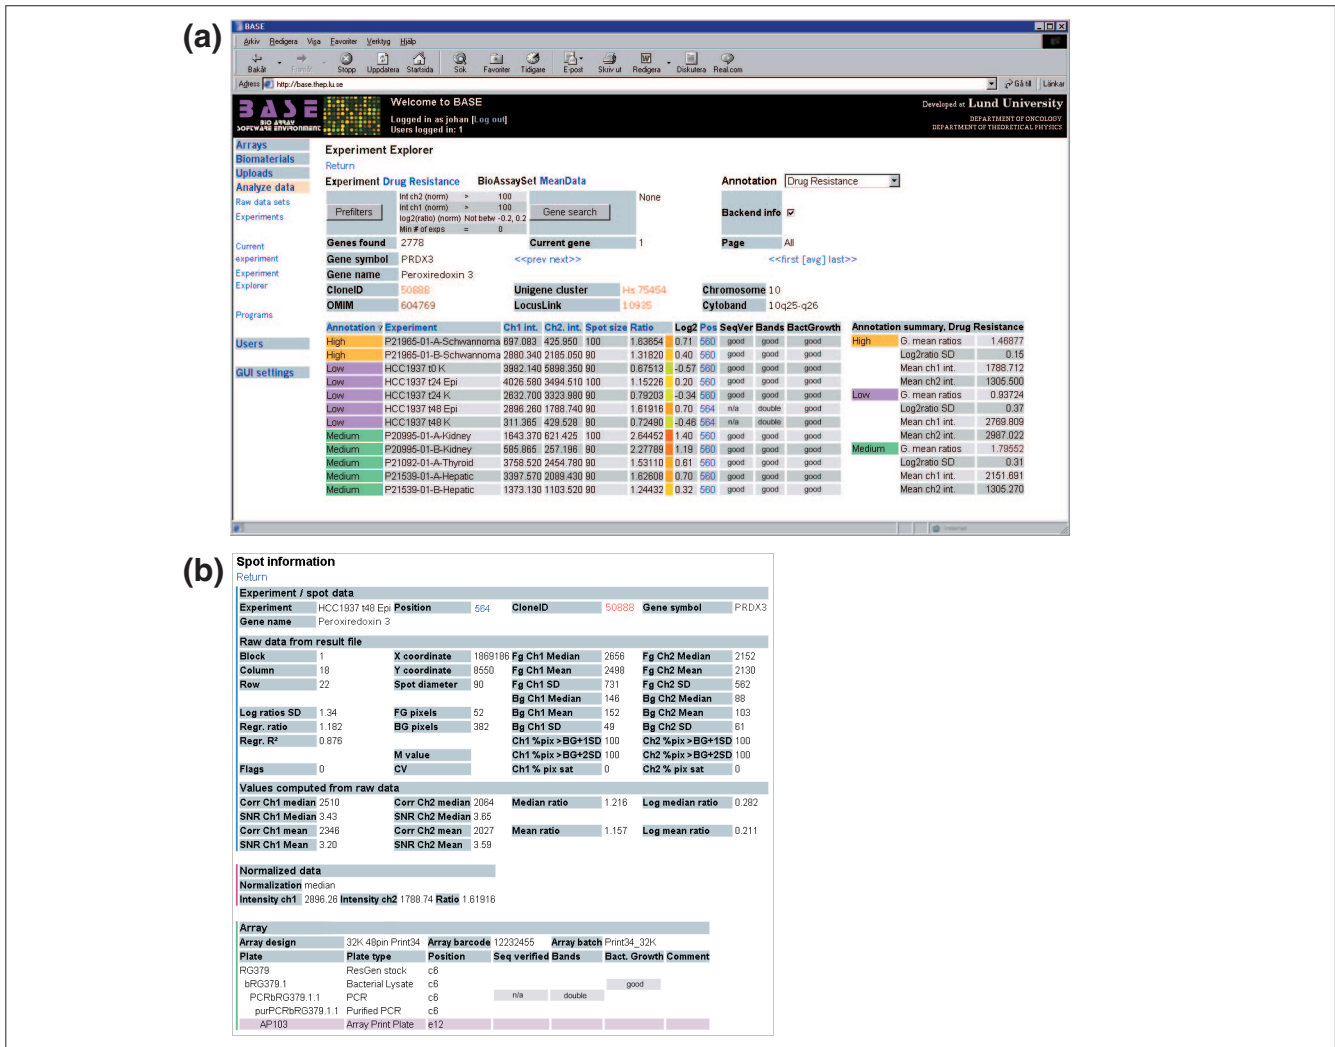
(a)

BASE

Arkiv Redigera Visa Favoriter Verktyg Hjälp

Bakåt Framåt Stopp Uppdatera Startsida Sök Favoriter Tidigare E-post Skriv ut Redigera Diskutera Real.com

Adress http://base.thep.lu.se

Gå till Länkar

BASE BIO ARRAY SOFTWARE ENVIRONMENT

Welcome to BASE

Logged in as johan [Log out]
Users logged in: 1

Developed at Lund University
DEPARTMENT OF ONCOLOGY
DEPARTMENT OF THEORETICAL PHYSICS

Arrays
Biomaterials
Uploads
Analyze data
Raw data sets
Experiments

Current experiment
Experiment Explorer

Programs

Users

GUI settings

Experiment Explorer
Return

Experiment Drug Resistance BioAssaySet MeanData

Annotation Drug Resistance

Prefilters
Int ch2 (norm) > 100
Int ch1 (norm) > 100
log2(ratio) (norm) Not betw -0.2, 0.2
Min # of exps = 0

Gene search

None

Backend info

Genes found 2778 Current gene 1 Page All

Gene symbol PRDX3 <<prev next>> <<first [avg] last>>

Gene name Peroxiredoxin 3

CloneID 50888 Unigene cluster Hs.75454 Chromosome 10

OMIM 604769 LocusLink 10935 Cytoband 10q25-q26

| Annotation | Experiment | Ch1 int. | Ch2. int. | Spot size | Ratio | Log2 | Pos | SeqVer | Bands | BactGrowth |
|---|---|---|---|---|---|---|---|---|---|---|
| High | P21965-01-A-Schwannoma | 697.083 | 425.950 | 100 | 1.63654 | 0.71 | 560 | good | good | good |
| High | P21965-01-B-Schwannoma | 2880.340 | 2185.050 | 90 | 1.31820 | 0.40 | 560 | good | good | good |
| Low | HCC1937 t0 K | 3982.140 | 5898.350 | 90 | 0.67513 | -0.57 | 560 | good | good | good |
| Low | HCC1937 t24 Epi | 4026.580 | 3494.510 | 100 | 1.15226 | 0.20 | 560 | good | good | good |
| Low | HCC1937 t24 K | 2632.700 | 3323.980 | 90 | 0.79203 | -0.34 | 560 | good | good | good |
| Low | HCC1937 t48 Epi | 2896.260 | 1788.740 | 90 | 1.61916 | 0.70 | 564 | n/a | double | good |
| Low | HCC1937 t48 K | 311.365 | 429.528 | 90 | 0.72490 | -0.46 | 564 | n/a | double | good |
| Medium | P20995-01-A-Kidney | 1643.370 | 621.425 | 100 | 2.64452 | 1.40 | 560 | good | good | good |
| Medium | P20995-01-B-Kidney | 585.865 | 257.196 | 90 | 2.27789 | 1.19 | 560 | good | good | good |
| Medium | P21092-01-A-Thyroid | 3758.520 | 2454.780 | 90 | 1.53110 | 0.61 | 560 | good | good | good |
| Medium | P21539-01-A-Hepatic | 3397.570 | 2089.430 | 90 | 1.62608 | 0.70 | 560 | good | good | good |
| Medium | P21539-01-B-Hepatic | 1373.130 | 1103.520 | 90 | 1.24432 | 0.32 | 560 | good | good | good |

| Annotation summary, Drug Resistance | | |
|---|---|---|
| High | G. mean ratios | 1.46877 |
| | Log2ratio SD | 0.15 |
| | Mean ch1 int. | 1788.712 |
| | Mean ch2 int. | 1305.500 |
| Low | G. mean ratios | 0.93724 |
| | Log2ratio SD | 0.37 |
| | Mean ch1 int. | 2769.809 |
| | Mean ch2 int. | 2987.022 |
| Medium | G. mean ratios | 1.79552 |
| | Log2ratio SD | 0.31 |
| | Mean ch1 int. | 2151.691 |
| | Mean ch2 int. | 1305.270 |

Internet

(b)

Spot information
Return

Experiment / spot data
Experiment HCC1937 t48 Epi Position 564 CloneID 50888 Gene symbol PRDX3
Gene name Peroxiredoxin 3

Raw data from result file
Block 1 X coordinate 1869186 Fg Ch1 Median 2656 Fg Ch2 Median 2152
Column 18 Y coordinate 8550 Fg Ch1 Mean 2498 Fg Ch2 Mean 2130
Row 22 Spot diameter 90 Fg Ch1 SD 731 Fg Ch2 SD 562
Bg Ch1 Median 146 Bg Ch2 Median 88
Log ratios SD 1.34 FG pixels 52 Bg Ch1 Mean 152 Bg Ch2 Mean 103
Regr. ratio 1.182 BG pixels 382 Bg Ch1 SD 49 Bg Ch2 SD 61
Regr. R² 0.876 Ch1 %pix >BG+1SD 100 Ch2 %pix >BG+1SD 100
M value Ch1 %pix >BG+2SD 100 Ch2 %pix >BG+2SD 100
Flags 0 CV Ch1 % pix sat 0 Ch2 % pix sat 0

Values computed from raw data
Corr Ch1 median 2510 Corr Ch2 median 2064 Median ratio 1.216 Log median ratio 0.282
SNR Ch1 Median 3.43 SNR Ch2 Median 3.65
Corr Ch1 mean 2346 Corr Ch2 mean 2027 Mean ratio 1.157 Log mean ratio 0.211
SNR Ch1 Mean 3.20 SNR Ch2 Mean 3.59

Normalized data
Normalization median
Intensity ch1 2896.26 Intensity ch2 1788.74 Ratio 1.61916

Array
Array design 32K 48pin Print34 Array barcode 12232455 Array batch Print34_32K

| Plate | Plate type | Position | Seq verified | Bands | Bact. Growth | Comment |
|---|---|---|---|---|---|---|
| RG379 | ResGen stock | c6 | | | | |
| bRG379.1 | Bacterial Lysate | c6 | | | good | |
| PCRbRG379.1.1 | PCR | c6 | n/a | double | | |
| purPCRbRG379.1.1 | Purified PCR | c6 | | | | |
| AP103 | Array Print Plate | e12 | | | | |